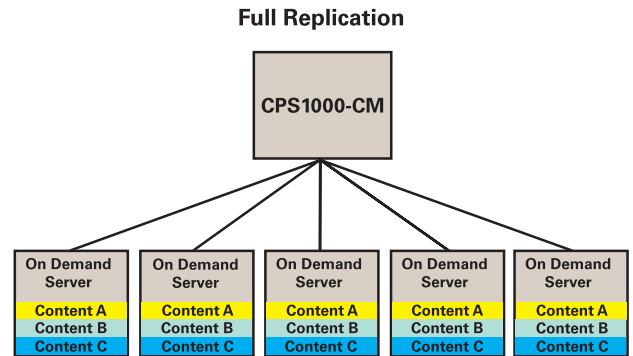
Full Replication

CPS1000-CM

On Demand Server
Content A
Content B
Content C

On Demand Server
Content A
Content B
Content C

On Demand Server
Content A
Content B
Content C

On Demand Server
Content A
Content B
Content C

On Demand Server
Content A
Content B
Content C